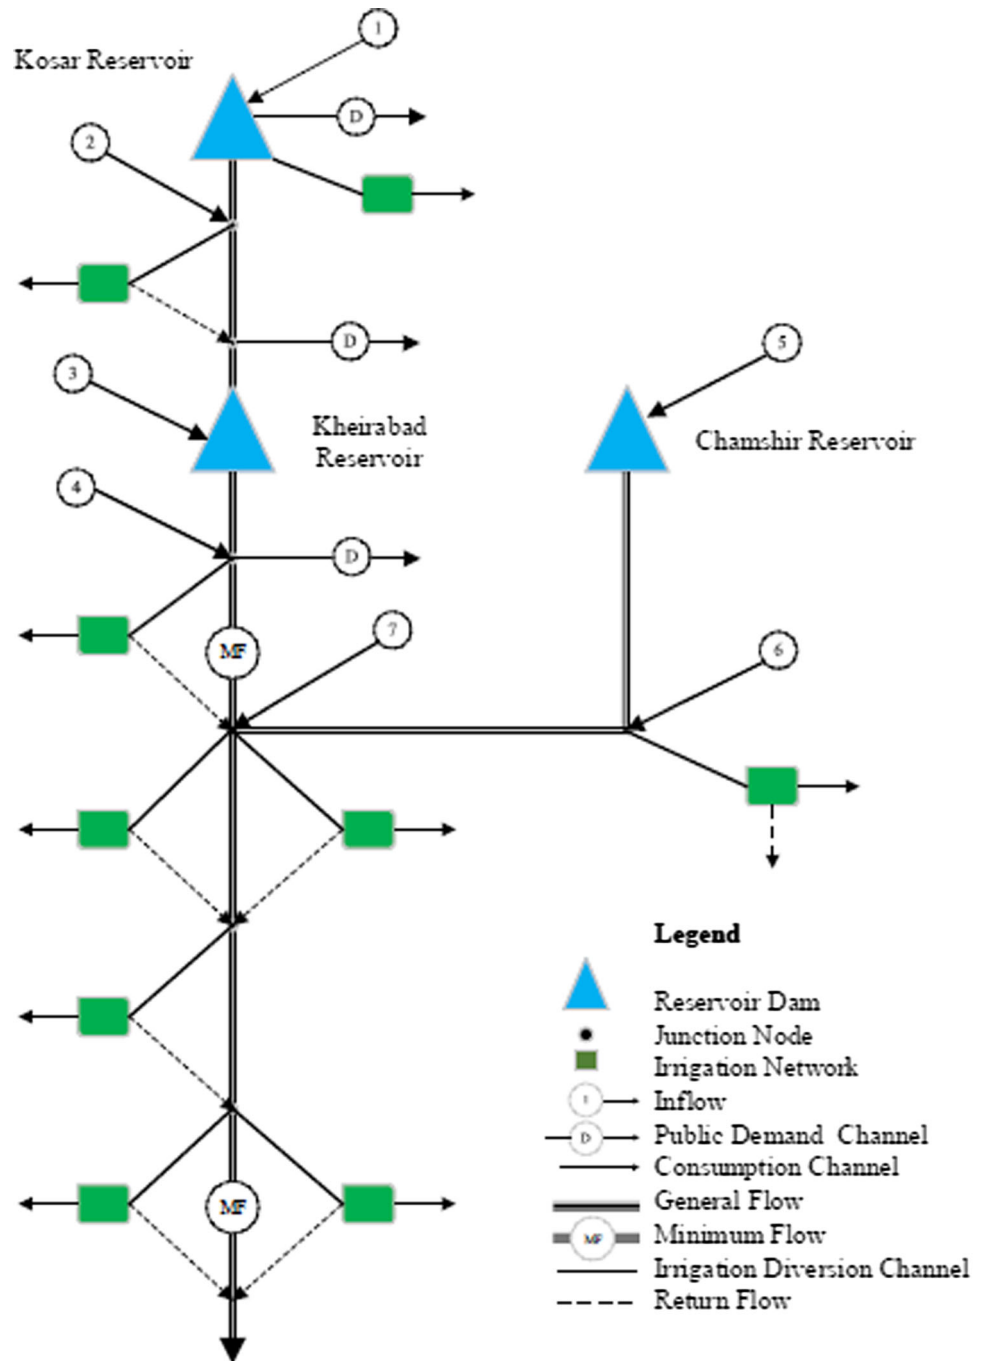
Kosar Reservoir

1

D

2

D

3

Kheirabad Reservoir

5

Chamshir Reservoir

4

D

MF

7

6

MF

Legend

Reservoir Dam
Junction Node
Irrigation Network
1 Inflow
D Public Demand Channel
Consumption Channel
General Flow
MF Minimum Flow
Irrigation Diversion Channel
Return Flow